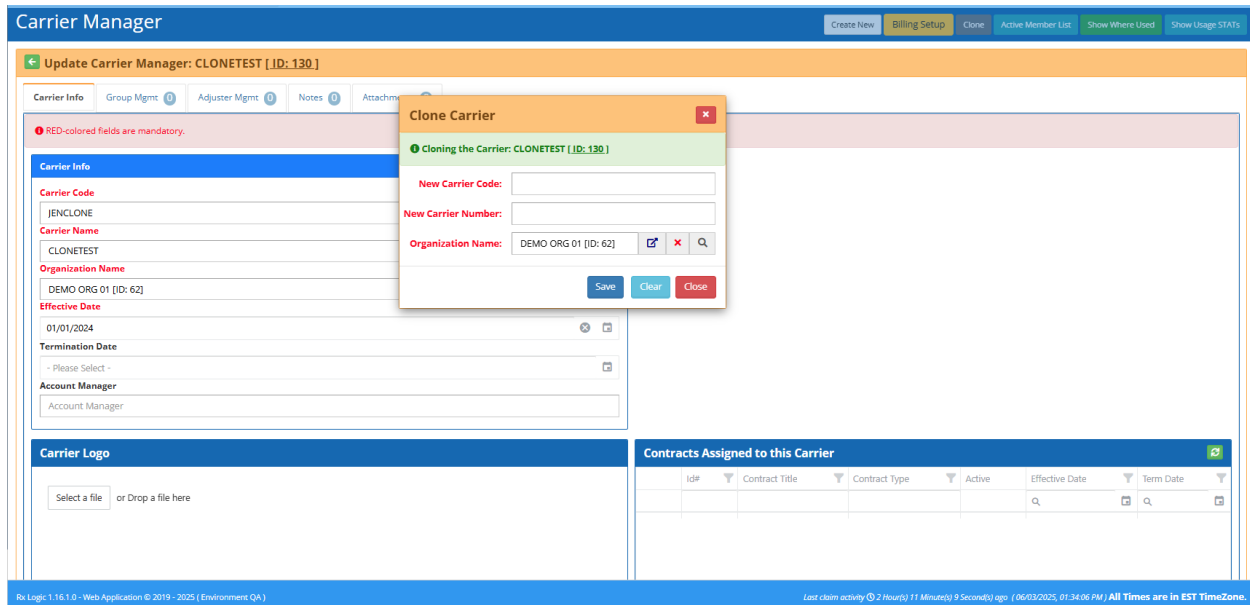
Carrier Manager

Create New | Billing Setup | Clone | Active Member List | Show Where Used | Show Usage STATs

Update Carrier Manager: CLONETEST [ ID: 130 ]

Carrier Info | Group Mgmt 0 | Adjuster Mgmt 0 | Notes 0 | Attachm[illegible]

RED-colored fields are mandatory.

Carrier Info

Carrier Code
JENCLONE
Carrier Name
CLONETEST
Organization Name
DEMO ORG 01 [ID: 62]
Effective Date
01/01/2024
Termination Date
- Please Select -
Account Manager
Account Manager

Clone Carrier

Cloning the Carrier: CLONETEST [ ID: 130 ]

New Carrier Code:
New Carrier Number:
Organization Name: DEMO ORG 01 [ID: 62]

Save | Clear | Close

Carrier Logo

Select a file or Drop a file here

Contracts Assigned to this Carrier

| Id# | Contract Title | Contract Type | Active | Effective Date | Term Date |
|---|---|---|---|---|---|

Rx Logic 1.16.1.0 - Web Application © 2019 - 2025 ( Environment QA )

Last claim activity 2 Hour(s) 11 Minute(s) 9 Second(s) ago ( 06/03/2025, 01:34:06 PM ) All Times are in EST TimeZone.